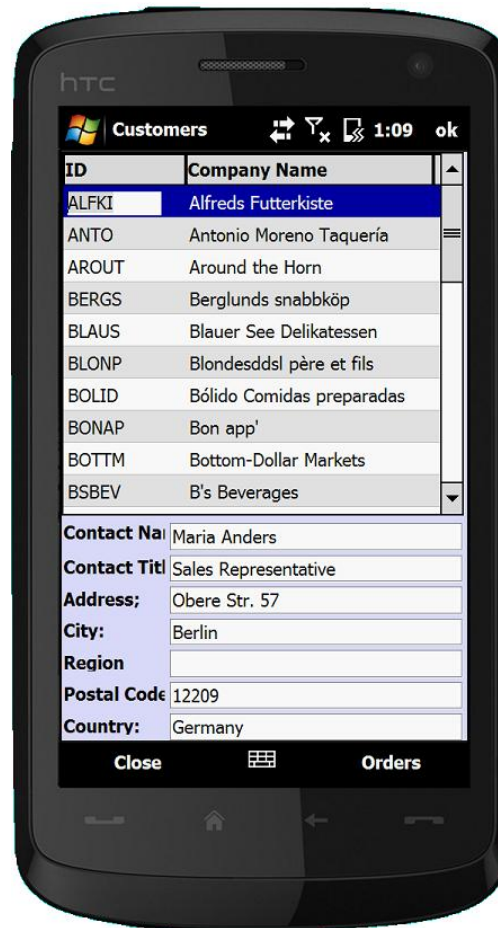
htc

Customers 1:09 ok

| ID | Company Name |
|---|---|
| ALFKI | Alfreds Futterkiste |
| ANTO | Antonio Moreno Taquería |
| AROUT | Around the Horn |
| BERGS | Berglunds snabbköp |
| BLAUS | Blauer See Delikatessen |
| BLONP | Blondesddsl père et fils |
| BOLID | Bólido Comidas preparadas |
| BONAP | Bon app' |
| BOTTM | Bottom-Dollar Markets |
| BSBEV | B's Beverages |

Contact Na Maria Anders
Contact Titl Sales Representative
Address; Obere Str. 57
City: Berlin
Region
Postal Code 12209
Country: Germany

Close Orders